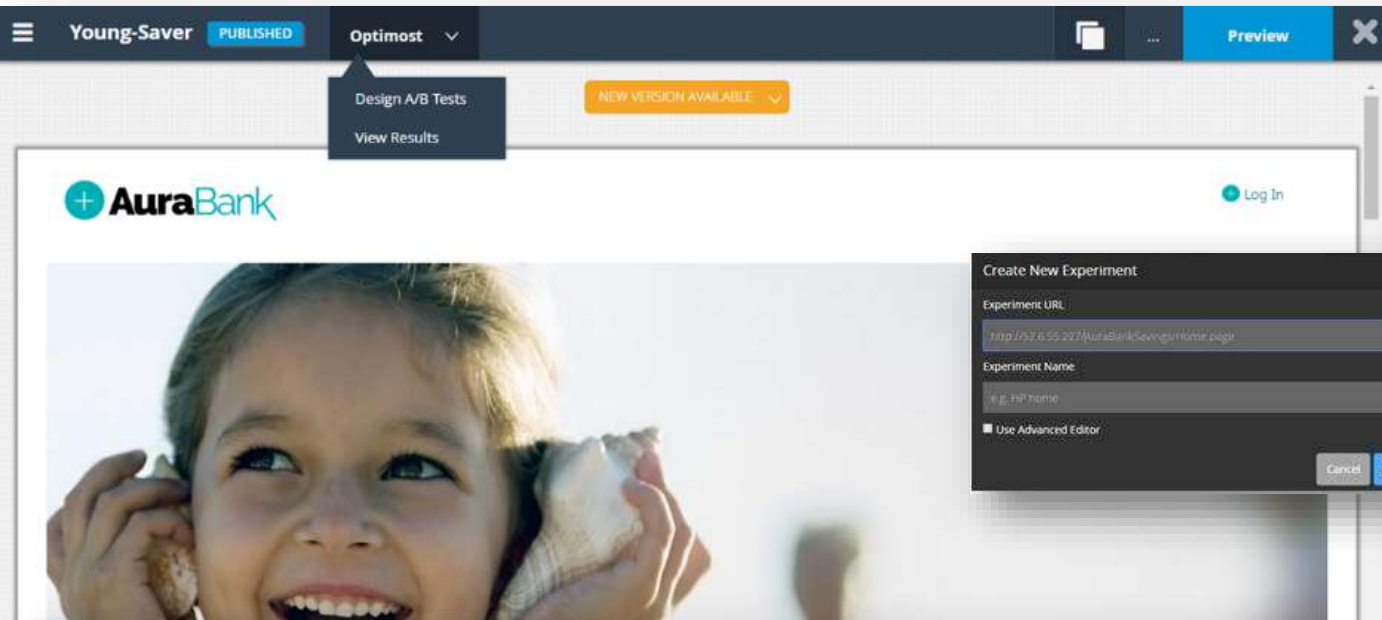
Young-Saver PUBLISHED Optimost

... Preview

Design A/B Tests

View Results

NEW VERSION AVAILABLE

AuraBank

Log In

Create New Experiment

Experiment URL

http://52.6.55.227/AuraBankSavings/Home.page

Experiment Name

e.g. HP home

Use Advanced Editor

Cancel